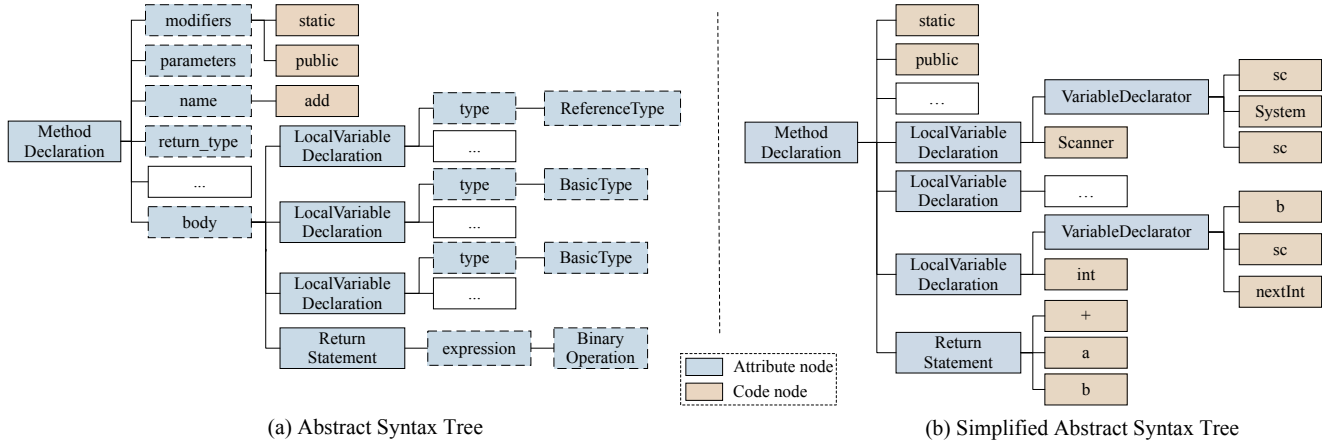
Method Declaration

modifiers

static

public

parameters

name

add

return_type

...

body

LocalVariable Declaration

type

ReferenceType

...

LocalVariable Declaration

type

BasicType

...

LocalVariable Declaration

type

BasicType

...

Return Statement

expression

Binary Operation

Attribute node

Code node

(a) Abstract Syntax Tree

Method Declaration

static

public

...

LocalVariable Declaration

VariableDeclarator

sc

System

sc

Scanner

LocalVariable Declaration

...

LocalVariable Declaration

VariableDeclarator

b

sc

nextInt

int

Return Statement

+

a

b

(b) Simplified Abstract Syntax Tree